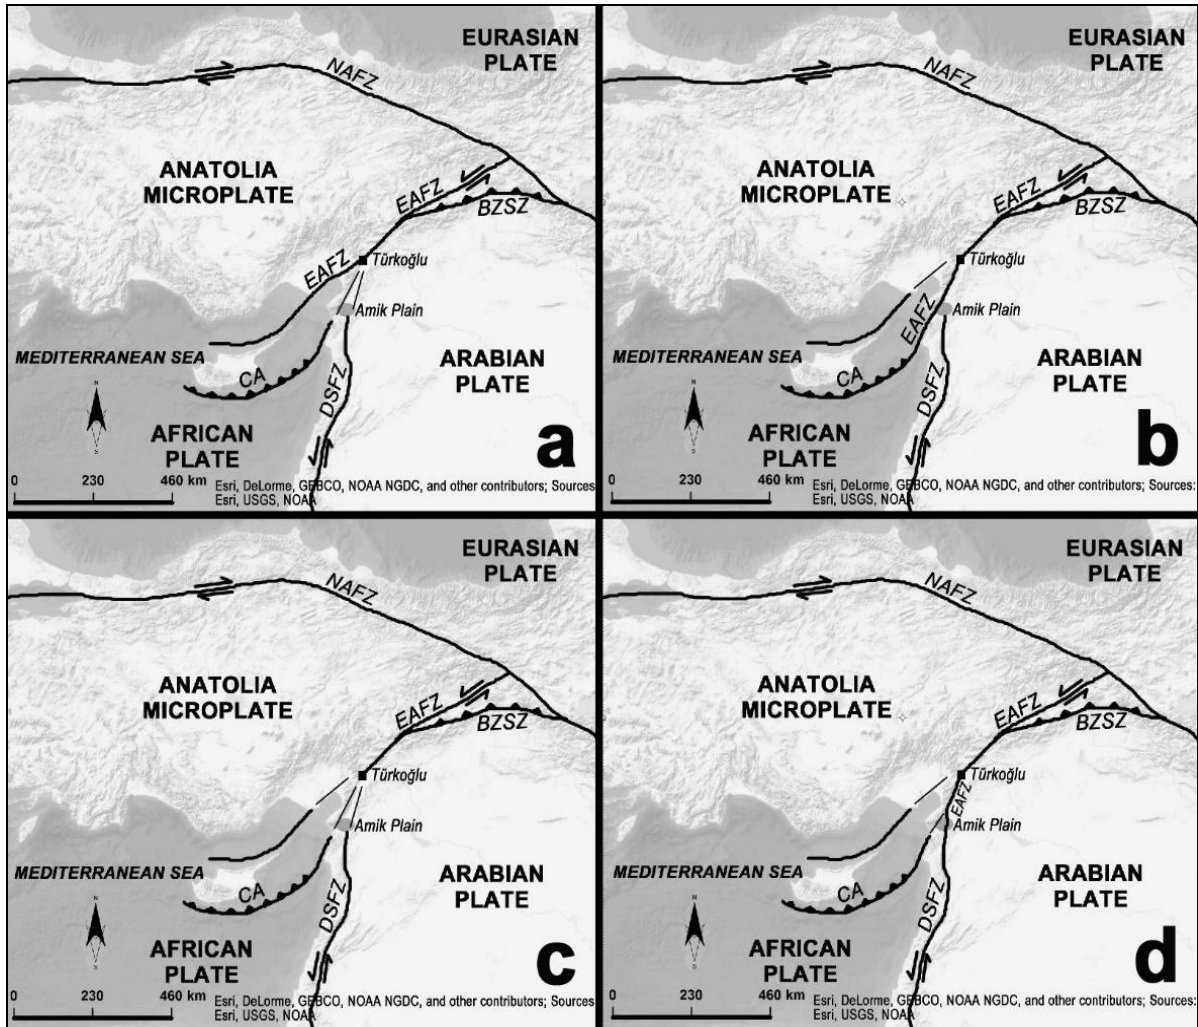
EURASIAN PLATE
NAFZ
ANATOLIA MICROPLATE
EAFZ
BZSZ
EAFZ
Türkoğlu
Amik Plain
MEDITERRANEAN SEA
CA
DSFZ
ARABIAN PLATE
AFRICAN PLATE
a
0 230 460 km
Esri, DeLorme, GEBCO, NOAA NGDC, and other contributors; Sources: Esri, USGS, NOAA

EURASIAN PLATE
NAFZ
ANATOLIA MICROPLATE
EAFZ
BZSZ
Türkoğlu
EAFZ
Amik Plain
MEDITERRANEAN SEA
CA
DSFZ
ARABIAN PLATE
AFRICAN PLATE
b
0 230 460 km
Esri, DeLorme, GEBCO, NOAA NGDC, and other contributors; Sources: Esri, USGS, NOAA

EURASIAN PLATE
NAFZ
ANATOLIA MICROPLATE
EAFZ
BZSZ
Türkoğlu
Amik Plain
MEDITERRANEAN SEA
CA
DSFZ
ARABIAN PLATE
AFRICAN PLATE
c
0 230 460 km
Esri, DeLorme, GEBCO, NOAA NGDC, and other contributors; Sources: Esri, USGS, NOAA

EURASIAN PLATE
NAFZ
ANATOLIA MICROPLATE
EAFZ
BZSZ
Türkoğlu
EAFZ
Amik Plain
MEDITERRANEAN SEA
CA
DSFZ
ARABIAN PLATE
AFRICAN PLATE
d
0 230 460 km
Esri, DeLorme, GEBCO, NOAA NGDC, and other contributors; Sources: Esri, USGS, NOAA